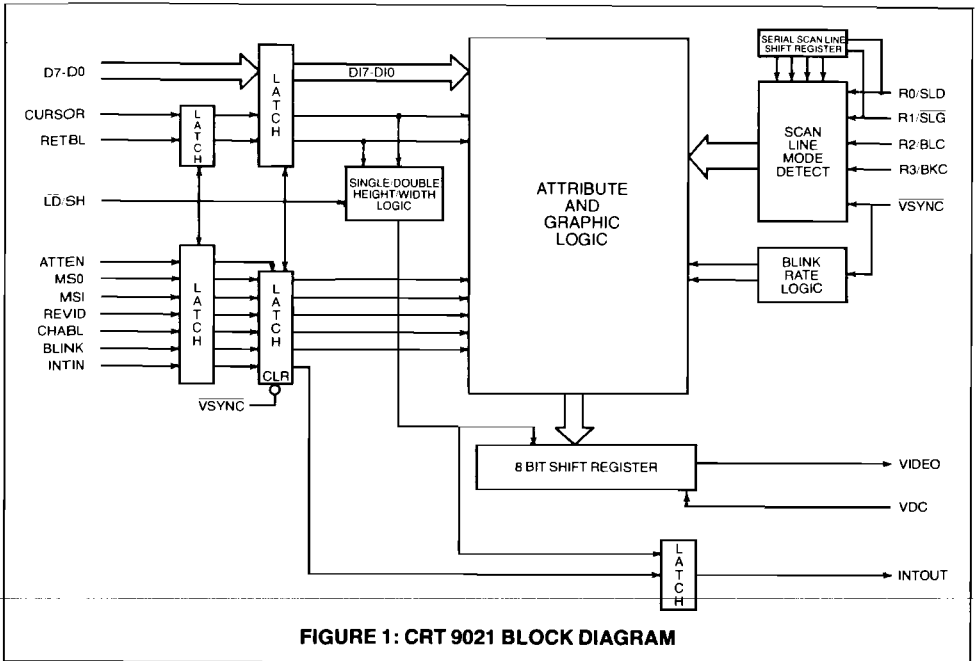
D7-D0

LATCH

DI7-DI0

CURSOR

RETBL

LATCH

$\overline{LD}$/SH

SINGLE/DOUBLE HEIGHT/WIDTH LOGIC

ATTRIBUTE AND GRAPHIC LOGIC

SERIAL SCAN LINE SHIFT REGISTER

SCAN LINE MODE DETECT

R0/SLD

R1/$\overline{SLG}$

R2/BLC

R3/BKC

$\overline{VSYNC}$

BLINK RATE LOGIC

ATTEN

MS0

MSI

REVID

CHABL

BLINK

INTIN

LATCH

LATCH

CLR

$\overline{VSYNC}$

8 BIT SHIFT REGISTER

VIDEO

VDC

LATCH

INTOUT

FIGURE 1: CRT 9021 BLOCK DIAGRAM